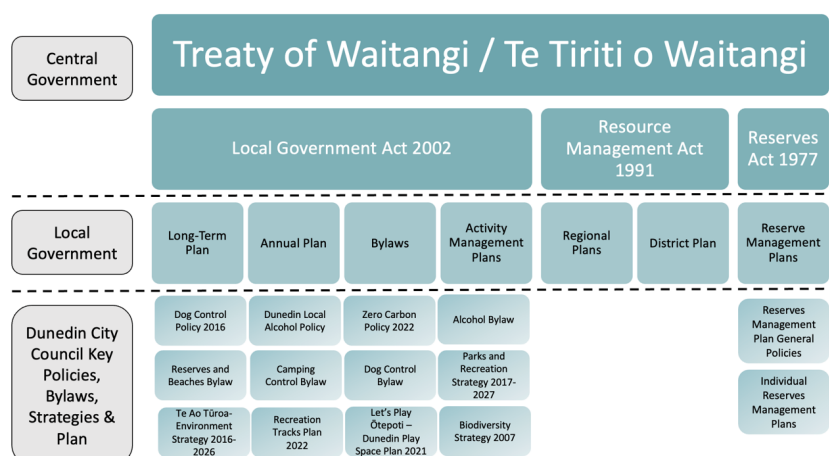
Central Government

Treaty of Waitangi / Te Tiriti o Waitangi

Local Government Act 2002

Resource Management Act 1991

Reserves Act 1977

Local Government

Long-Term Plan

Annual Plan

Bylaws

Activity Management Plans

Regional Plans

District Plan

Reserve Management Plans

Dunedin City Council Key Policies, Bylaws, Strategies & Plan

Dog Control Policy 2016

Dunedin Local Alcohol Policy

Zero Carbon Policy 2022

Alcohol Bylaw

Reserves and Beaches Bylaw

Camping Control Bylaw

Dog Control Bylaw

Parks and Recreation Strategy 2017-2027

Te Ao Tūroa-Environment Strategy 2016-2026

Recreation Tracks Plan 2022

Let's Play Ōtepoti – Dunedin Play Space Plan 2021

Biodiversity Strategy 2007

Reserves Management Plan General Policies

Individual Reserves Management Plans